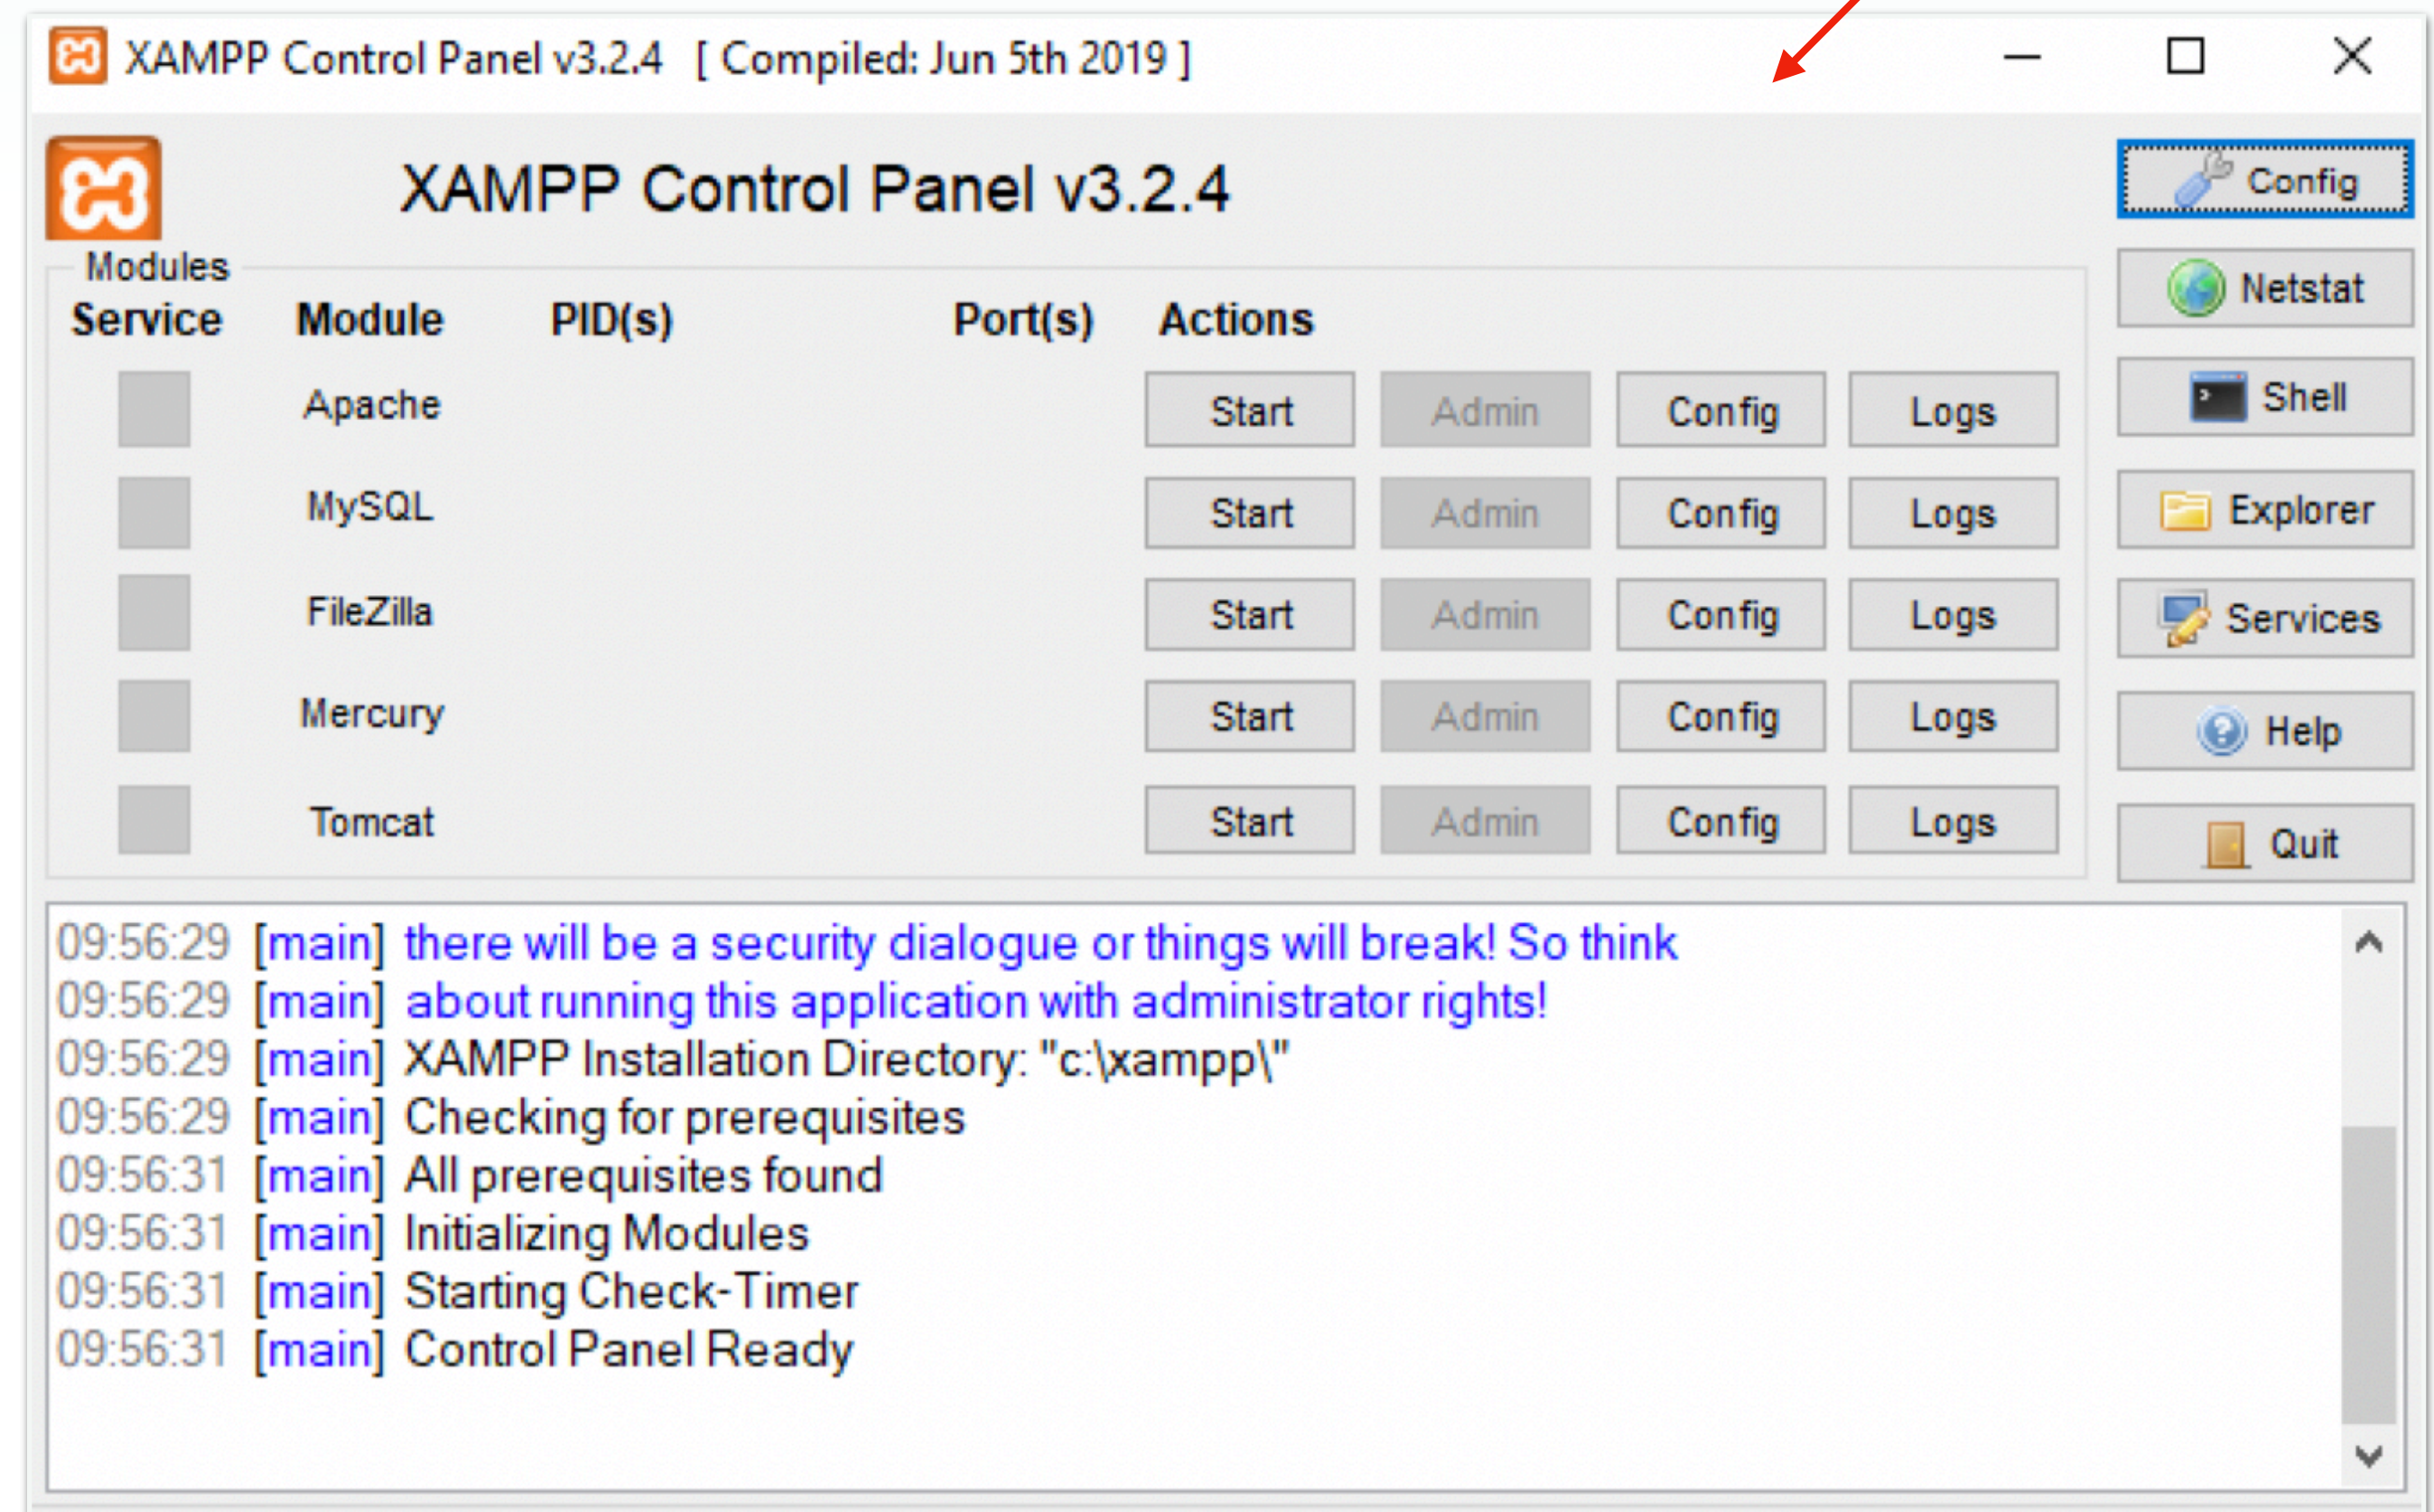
XAMPP Control Panel v3.2.4 [ Compiled: Jun 5th 2019 ]

XAMPP Control Panel v3.2.4

Config
Netstat
Shell
Explorer
Services
Help
Quit

Modules

| Service | Module | PID(s) | Port(s) | Actions | | | |
|---|---|---|---|---|---|---|---|
| | Apache | | | Start | Admin | Config | Logs |
| | MySQL | | | Start | Admin | Config | Logs |
| | FileZilla | | | Start | Admin | Config | Logs |
| | Mercury | | | Start | Admin | Config | Logs |
| | Tomcat | | | Start | Admin | Config | Logs |

09:56:29 [main] there will be a security dialogue or things will break! So think
09:56:29 [main] about running this application with administrator rights!
09:56:29 [main] XAMPP Installation Directory: "c:\xampp\"
09:56:29 [main] Checking for prerequisites
09:56:31 [main] All prerequisites found
09:56:31 [main] Initializing Modules
09:56:31 [main] Starting Check-Timer
09:56:31 [main] Control Panel Ready